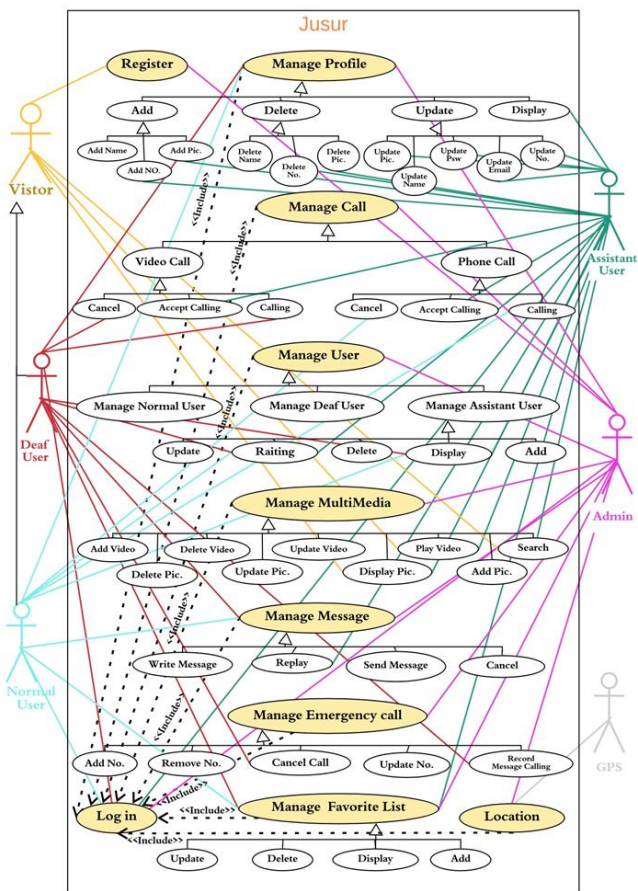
Jusur

Register

Manage Profile

Add

Delete

Update

Display

Add Name

Add Pic.

Add NO.

Delete Name

Delete No.

Delete Pic.

Update Pic.

Update Psw

Update Name

Update Email

Update No.

Vistor

Manage Call

<<Include>>

<<Include>>

Video Call

Phone Call

Assistant User

Cancel

Accept Calling

Calling

Cancel

Accept Calling

Calling

Manage User

Deaf User

Manage Normal User

Manage Deaf User

Manage Assistant User

<<Include>>

Update

Raiting

Delete

Display

Add

Manage MultiMedia

Admin

Add Video

Delete Video

Update Video

Play Video

Search

Delete Pic.

Update Pic.

Display Pic.

Add Pic.

<<Include>>

Manage Message

Normal User

Write Message

Replay

Send Message

Cancel

<<Include>>

Manage Emergency call

GPS

Add No.

Remove No.

Cancel Call

Update No.

Record Message Calling

<<Include>>

<<Include>>

Log in

Manage Favorite List

Location

<<Include>>

Update

Delete

Display

Add